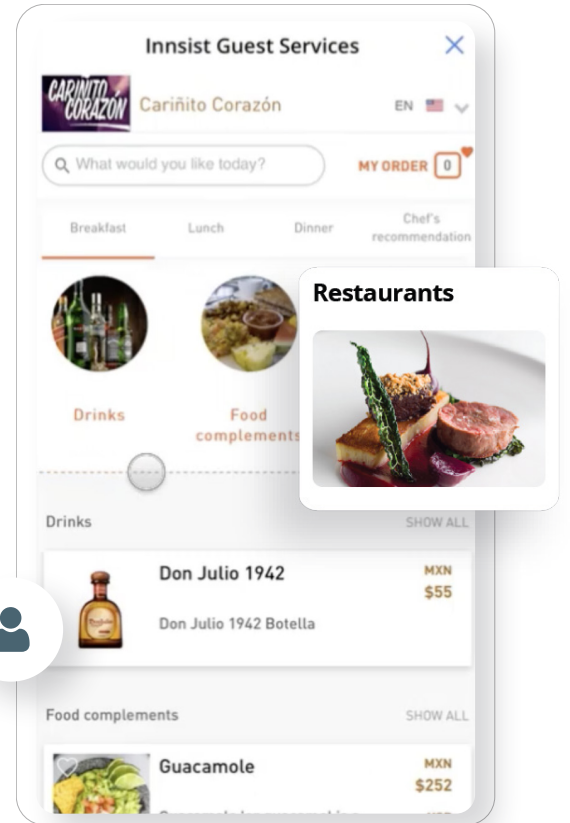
Innsist Guest Services

CARIÑITO CORAZÓN Cariñito Corazón EN

What would you like today?

MY ORDER 0

Breakfast Lunch Dinner Chef's recommendation

Drinks

Food complements

Restaurants

Drinks SHOW ALL

Don Julio 1942

MXN $55

Don Julio 1942 Botella

Food complements SHOW ALL

Guacamole

MXN $252

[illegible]